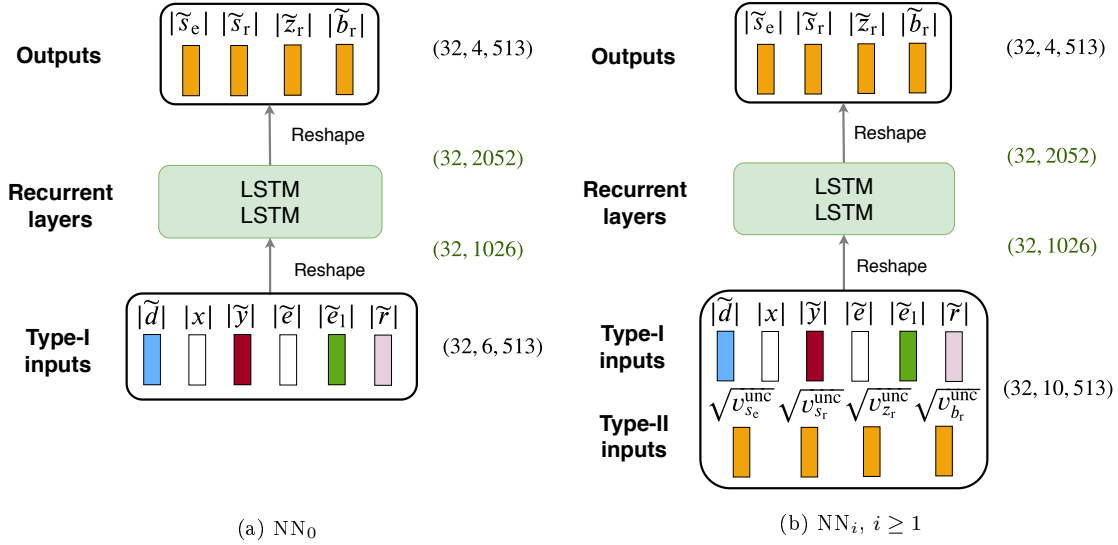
Outputs

$|\widetilde{s}_{\mathrm{e}}|$ $|\widetilde{s}_{\mathrm{r}}|$ $|\widetilde{z}_{\mathrm{r}}|$ $|\widetilde{b}_{\mathrm{r}}|$

$(32, 4, 513)$

Reshape

$(32, 2052)$

Recurrent layers

LSTM
LSTM

$(32, 1026)$

Reshape

Type-I inputs

$|\widetilde{d}|$ $|x|$ $|\widetilde{y}|$ $|\widetilde{e}|$ $|\widetilde{e}_1|$ $|\widetilde{r}|$

$(32, 6, 513)$

(a) $\mathrm{NN}_0$

Outputs

$|\widetilde{s}_{\mathrm{e}}|$ $|\widetilde{s}_{\mathrm{r}}|$ $|\widetilde{z}_{\mathrm{r}}|$ $|\widetilde{b}_{\mathrm{r}}|$

$(32, 4, 513)$

Reshape

$(32, 2052)$

Recurrent layers

LSTM
LSTM

$(32, 1026)$

Reshape

Type-I inputs

$|\widetilde{d}|$ $|x|$ $|\widetilde{y}|$ $|\widetilde{e}|$ $|\widetilde{e}_1|$ $|\widetilde{r}|$

Type-II inputs

$\sqrt{v_{s_{\mathrm{e}}}^{\mathrm{unc}}}$ $\sqrt{v_{s_{\mathrm{r}}}^{\mathrm{unc}}}$ $\sqrt{v_{z_{\mathrm{r}}}^{\mathrm{unc}}}$ $\sqrt{v_{b_{\mathrm{r}}}^{\mathrm{unc}}}$

$(32, 10, 513)$

(b) $\mathrm{NN}_i$, $i \geq 1$